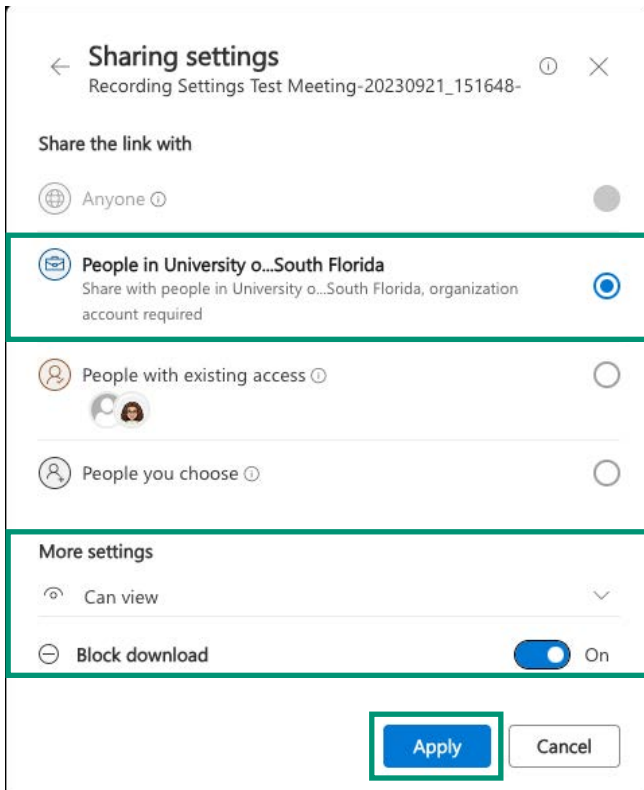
Sharing settings
Recording Settings Test Meeting-20230921_151648-

Share the link with

Anyone

People in University o...South Florida
Share with people in University o...South Florida, organization account required

People with existing access

People you choose

More settings

Can view

Block download On

Apply Cancel